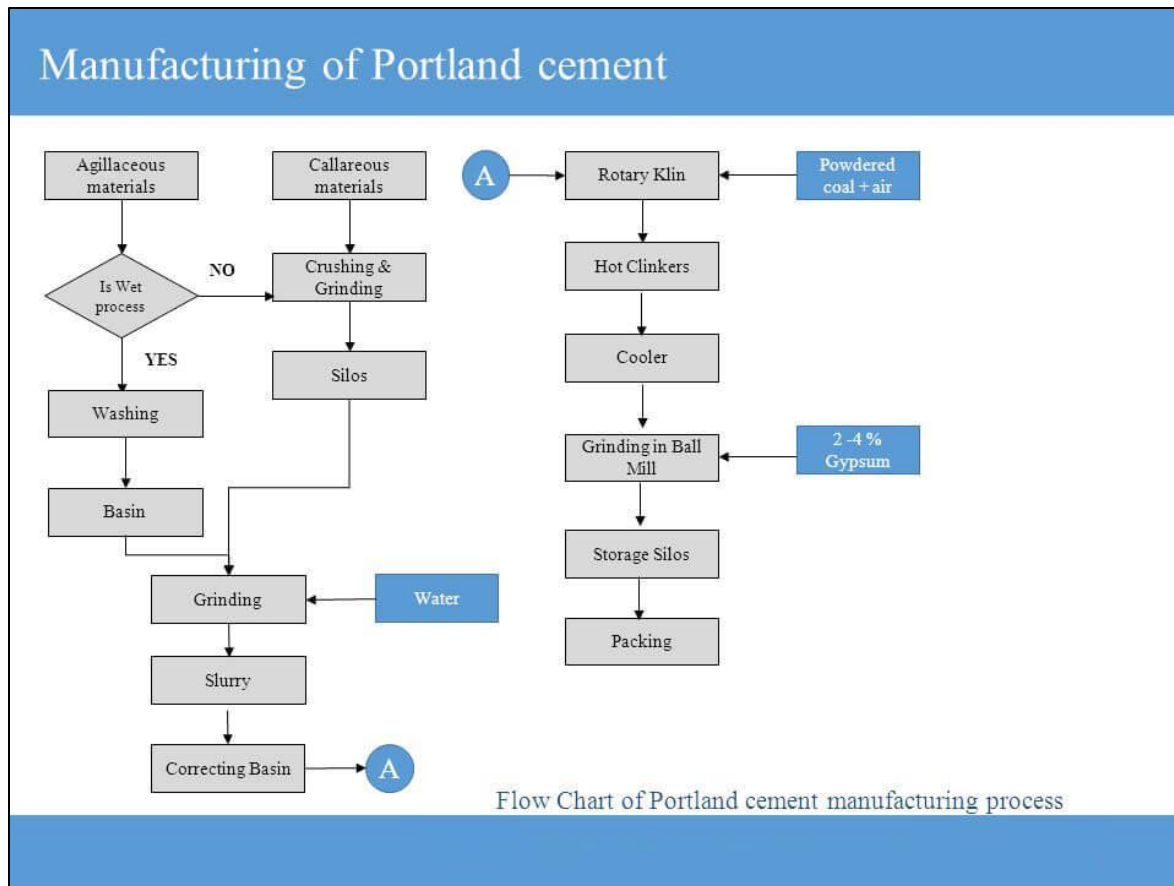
Manufacturing of Portland cement

Agillaceous materials

Callareous materials

Is Wet process

NO

YES

Crushing & Grinding

Silos

Washing

Basin

Grinding

Water

Slurry

Correcting Basin

A

A

Rotary Klin

Powdered coal + air

Hot Clinkers

Cooler

Grinding in Ball Mill

2 -4 % Gypsum

Storage Silos

Packing

Flow Chart of Portland cement manufacturing process